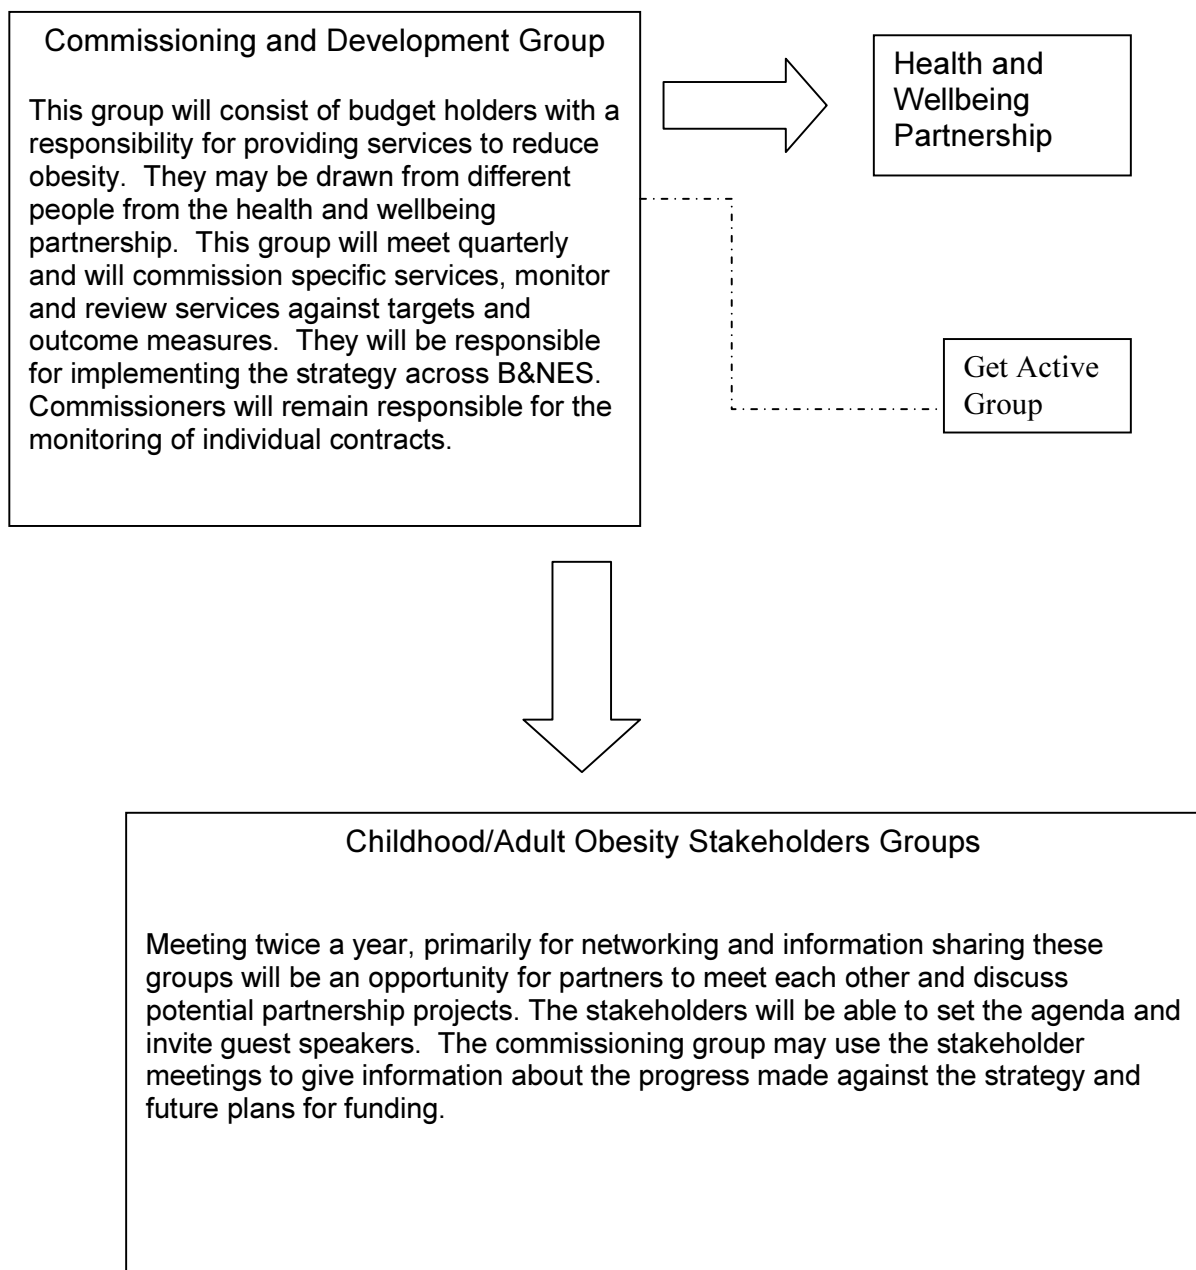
Commissioning and Development Group

This group will consist of budget holders with a responsibility for providing services to reduce obesity. They may be drawn from different people from the health and wellbeing partnership. This group will meet quarterly and will commission specific services, monitor and review services against targets and outcome measures. They will be responsible for implementing the strategy across B&NES. Commissioners will remain responsible for the monitoring of individual contracts.

Health and Wellbeing Partnership

Get Active Group

Childhood/Adult Obesity Stakeholders Groups

Meeting twice a year, primarily for networking and information sharing these groups will be an opportunity for partners to meet each other and discuss potential partnership projects. The stakeholders will be able to set the agenda and invite guest speakers. The commissioning group may use the stakeholder meetings to give information about the progress made against the strategy and future plans for funding.